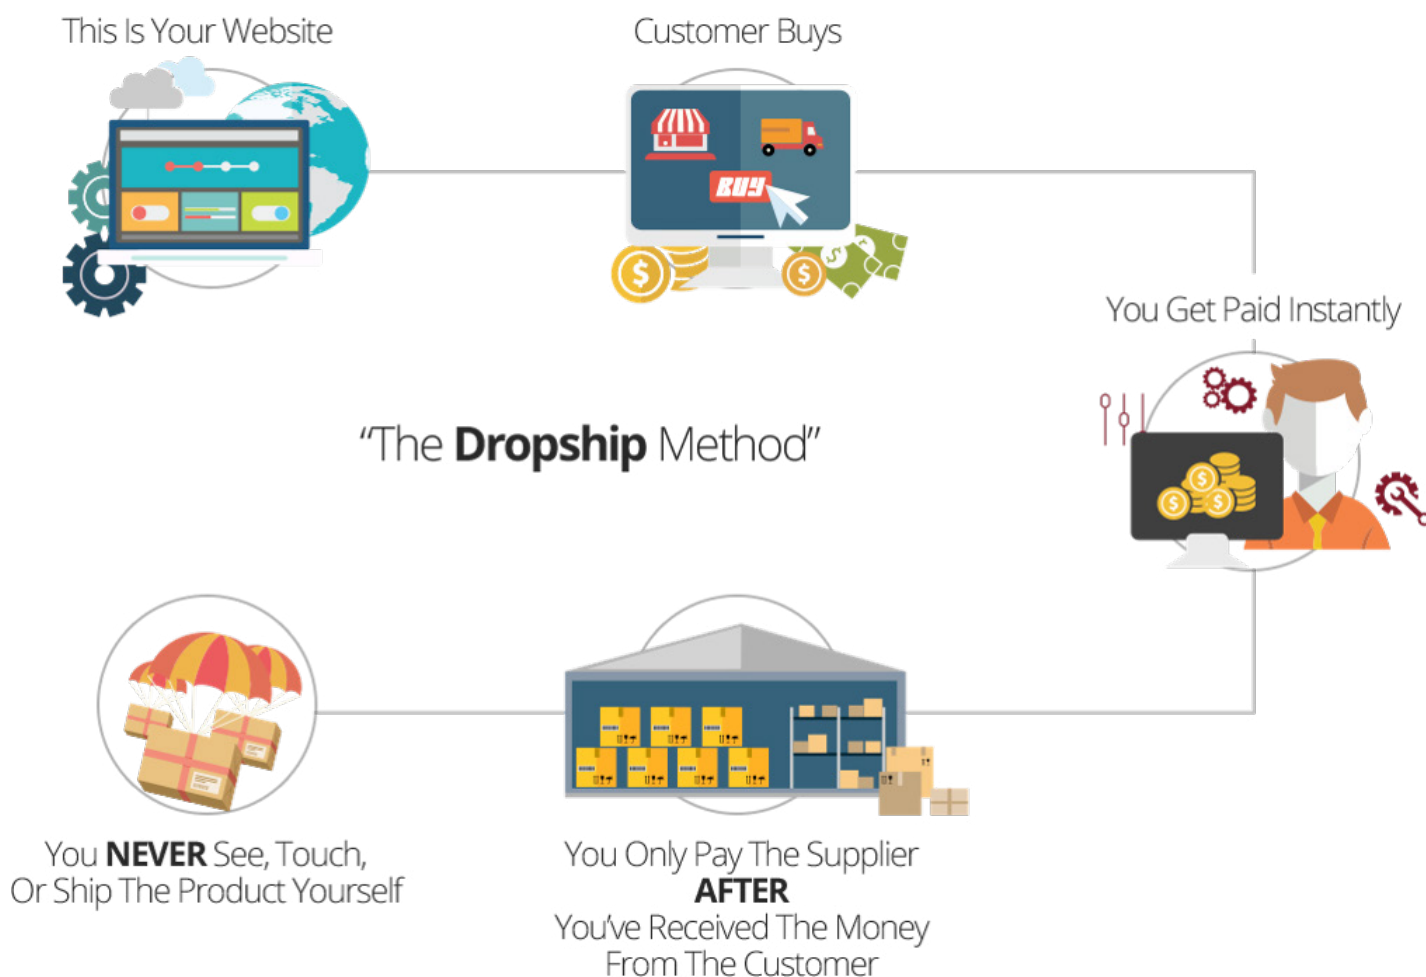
This Is Your Website

Customer Buys

BUY

You Get Paid Instantly

"The Dropship Method"

You NEVER See, Touch, Or Ship The Product Yourself

You Only Pay The Supplier AFTER You've Received The Money From The Customer